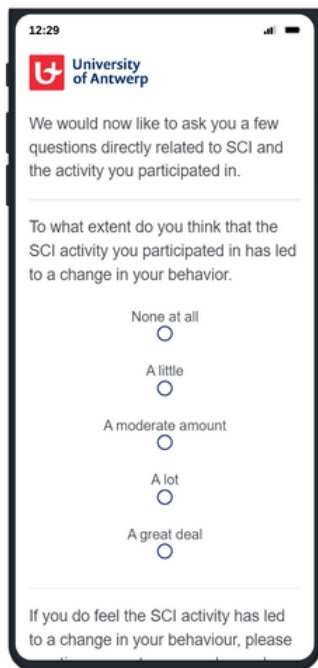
12:29

University of Antwerp

We would now like to ask you a few questions directly related to SCI and the activity you participated in.

To what extent do you think that the SCI activity you participated in has led to a change in your behavior.

None at all

A little

A moderate amount

A lot

A great deal

If you do feel the SCI activity has led to a change in your behaviour, please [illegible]